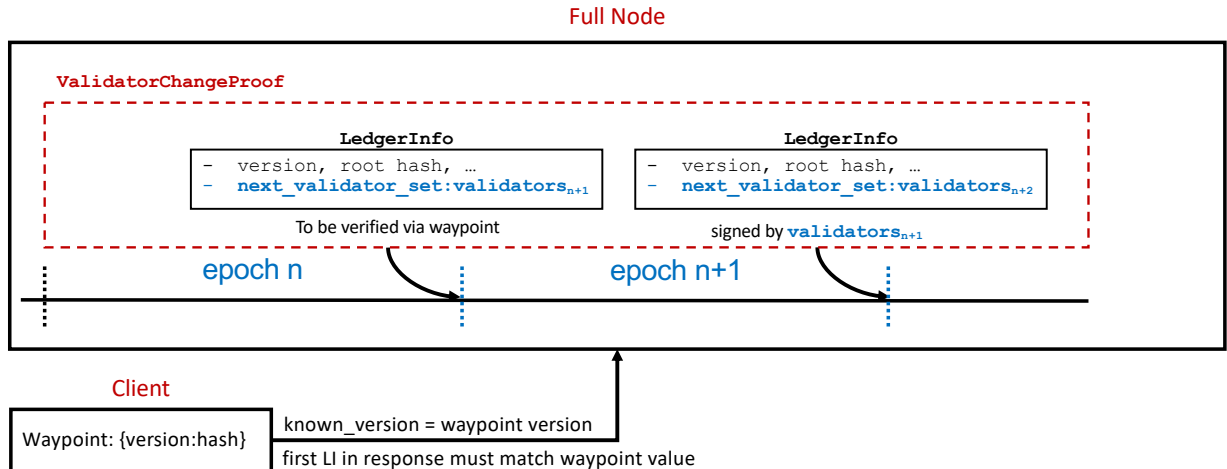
Full Node

ValidatorChangeProof

LedgerInfo

- version, root hash, …
- next_validator_set:validators$_{n+1}$

To be verified via waypoint

LedgerInfo

- version, root hash, …
- next_validator_set:validators$_{n+2}$

signed by validators$_{n+1}$

epoch n

epoch n+1

Client

Waypoint: {version:hash}

known_version = waypoint version

first LI in response must match waypoint value